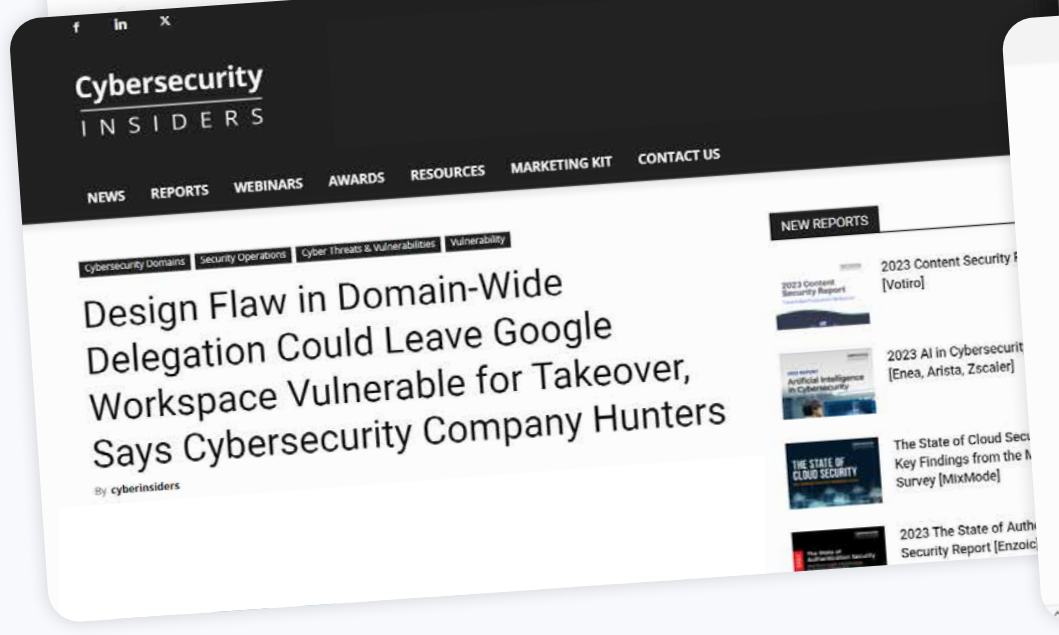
f in X

Cybersecurity INSIDERS

NEWS REPORTS WEBINARS AWARDS RESOURCES MARKETING KIT CONTACT US

Cybersecurity Domains Security Operations Cyber Threats & Vulnerabilities Vulnerability

Design Flaw in Domain-Wide Delegation Could Leave Google Workspace Vulnerable for Takeover, Says Cybersecurity Company Hunters

By cyberinsiders

NEW REPORTS

2023 Content Security Report

2023 Content Security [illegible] [Votiro]

Artificial Intelligence in Cybersecurity

2023 AI in Cybersecurit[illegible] [Enea, Arista, Zscaler]

THE STATE OF CLOUD SECURITY

The State of Cloud Secu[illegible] Key Findings from the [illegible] Survey [MixMode]

The State of Authentication Security

2023 The State of Auth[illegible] Security Report [Enzoic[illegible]